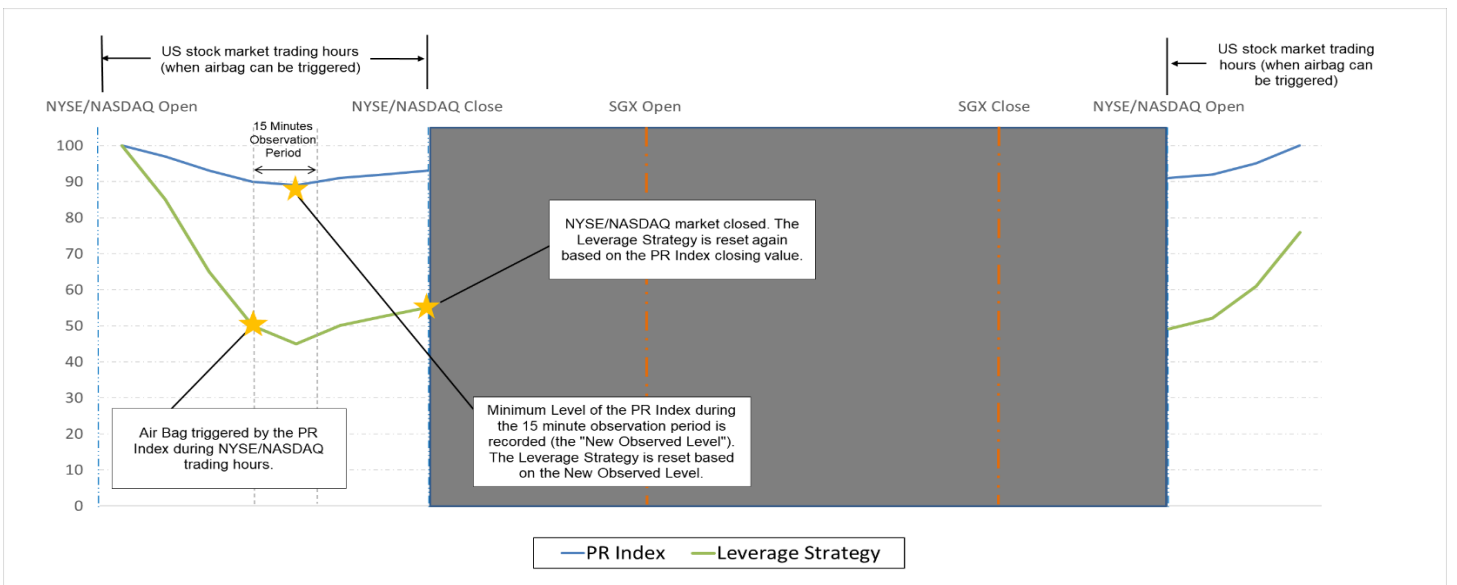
US stock market trading hours (when airbag can be triggered)

US stock market trading hours (when airbag can be triggered)

NYSE/NASDAQ Open

NYSE/NASDAQ Close

SGX Open

SGX Close

NYSE/NASDAQ Open

15 Minutes Observation Period

100
90
80
70
60
50
40
30
20
10
0

NYSE/NASDAQ market closed. The Leverage Strategy is reset again based on the PR Index closing value.

Air Bag triggered by the PR Index during NYSE/NASDAQ trading hours.

Minimum Level of the PR Index during the 15 minute observation period is recorded (the "New Observed Level"). The Leverage Strategy is reset based on the New Observed Level.

PR Index
Leverage Strategy